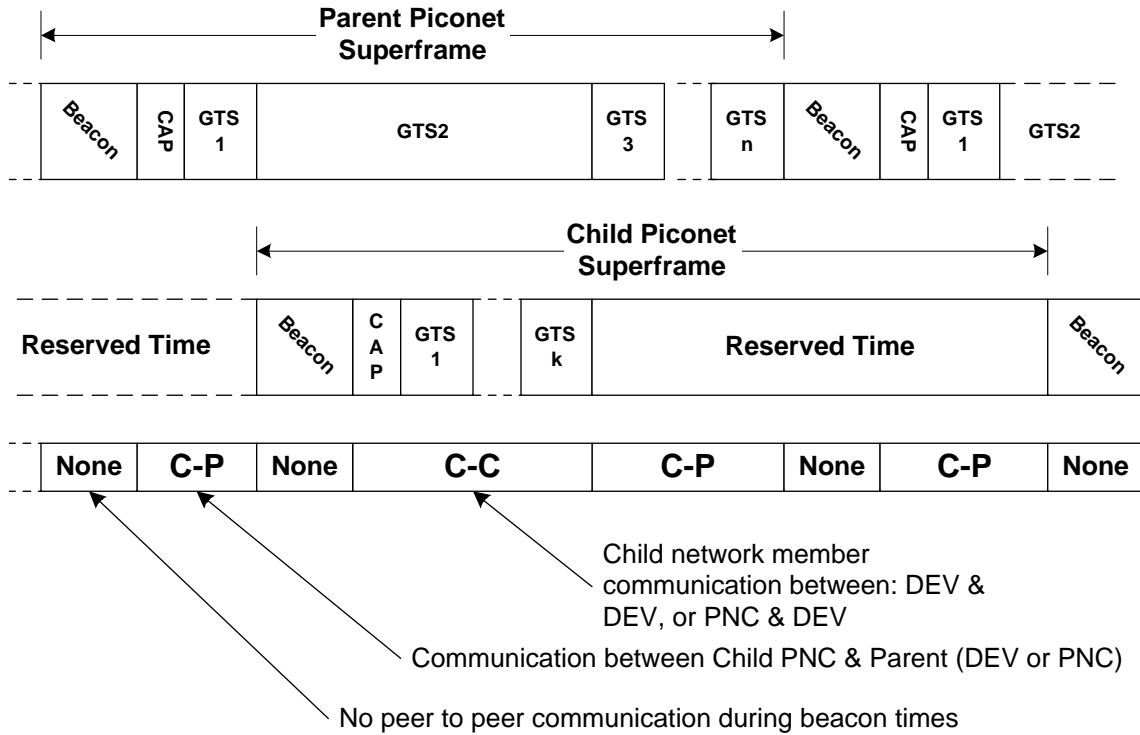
Parent Piconet Superframe

Beacon
CAP
GTS 1
GTS2
GTS 3
GTS n
Beacon
CAP
GTS 1
GTS2

Child Piconet Superframe

Reserved Time
Beacon
C A P
GTS 1
GTS k
Reserved Time
Beacon

| None | C-P | None | C-C | C-P | None | C-P | None |
|---|---|---|---|---|---|---|---|

Child network member communication between: DEV & DEV, or PNC & DEV

Communication between Child PNC & Parent (DEV or PNC)

No peer to peer communication during beacon times